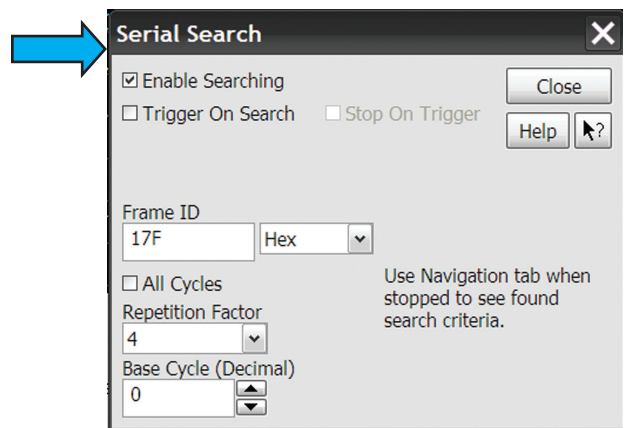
Serial Search

☑ Enable Searching

☐ Trigger On Search

☐ Stop On Trigger

Close

Help

?

Frame ID

17F

Hex

☐ All Cycles

Repetition Factor

4

Base Cycle (Decimal)

0

Use Navigation tab when stopped to see found search criteria.